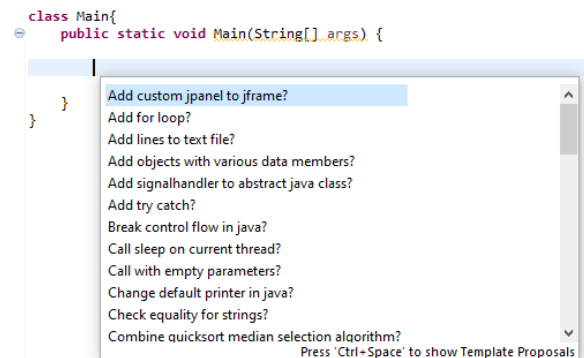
class Main{
    public static void Main(String[] args) {

    }
}

Add custom jpanel to jframe?
Add for loop?
Add lines to text file?
Add objects with various data members?
Add signalhandler to abstract java class?
Add try catch?
Break control flow in java?
Call sleep on current thread?
Call with empty parameters?
Change default printer in java?
Check equality for strings?
Combine quicksort median selection algorithm?
Press 'Ctrl+Space' to show Template Proposals